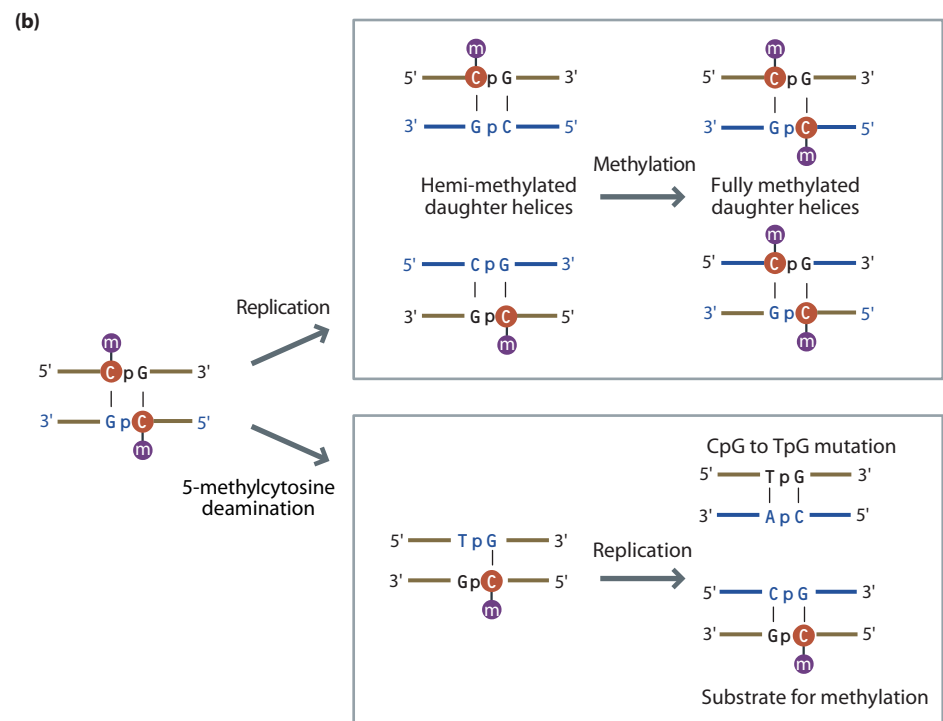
(b)

m
5' C p G 3'
3' G p C 5'
m

Replication

5' C p G 3'
3' G p C 5'
m

Hemi-methylated daughter helices

5' C p G 3'
3' G p C 5'
m

Methylation

m
5' C p G 3'
3' G p C 5'
m

Fully methylated daughter helices

m
5' C p G 3'
3' G p C 5'
m

5-methylcytosine deamination

5' T p G 3'
3' G p C 5'
m

Replication

CpG to TpG mutation

5' T p G 3'
3' A p C 5'

5' C p G 3'
3' G p C 5'
m

Substrate for methylation